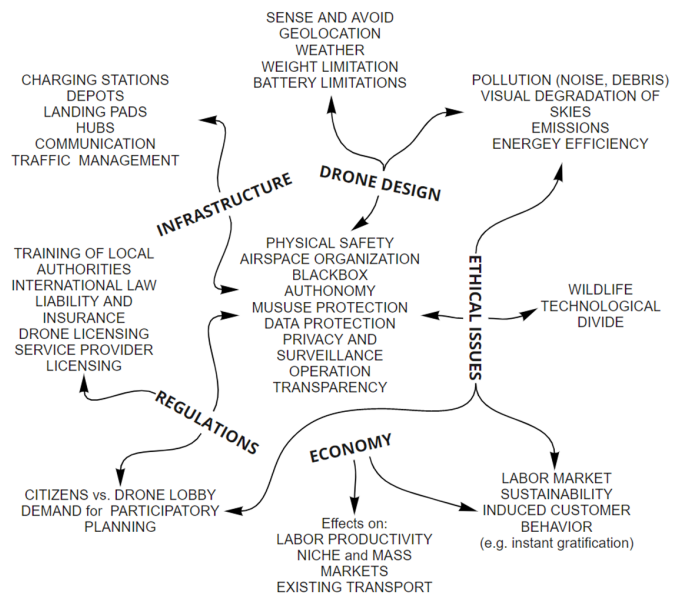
SENSE AND AVOID
GEOLOCATION
WEATHER
WEIGHT LIMITATION
BATTERY LIMITATIONS

CHARGING STATIONS
DEPOTS
LANDING PADS
HUBS
COMMUNICATION
TRAFFIC MANAGEMENT

POLLUTION (NOISE, DEBRIS)
VISUAL DEGRADATION OF SKIES
EMISSIONS
ENERGEY EFFICIENCY

DRONE DESIGN

INFRASTRUCTURE

TRAINING OF LOCAL AUTHORITIES
INTERNATIONAL LAW
LIABILITY AND INSURANCE
DRONE LICENSING
SERVICE PROVIDER LICENSING

PHYSICAL SAFETY
AIRSPACE ORGANIZATION
BLACKBOX
AUTHONOMY
MUSUSE PROTECTION
DATA PROTECTION
PRIVACY AND SURVEILLANCE
OPERATION TRANSPARENCY

ETHICAL ISSUES

WILDLIFE
TECHNOLOGICAL DIVIDE

REGULATIONS

ECONOMY

CITIZENS vs. DRONE LOBBY
DEMAND for PARTICIPATORY PLANNING

Effects on:
LABOR PRODUCTIVITY
NICHE and MASS MARKETS
EXISTING TRANSPORT

LABOR MARKET
SUSTAINABILITY
INDUCED CUSTOMER BEHAVIOR
(e.g. instant gratification)